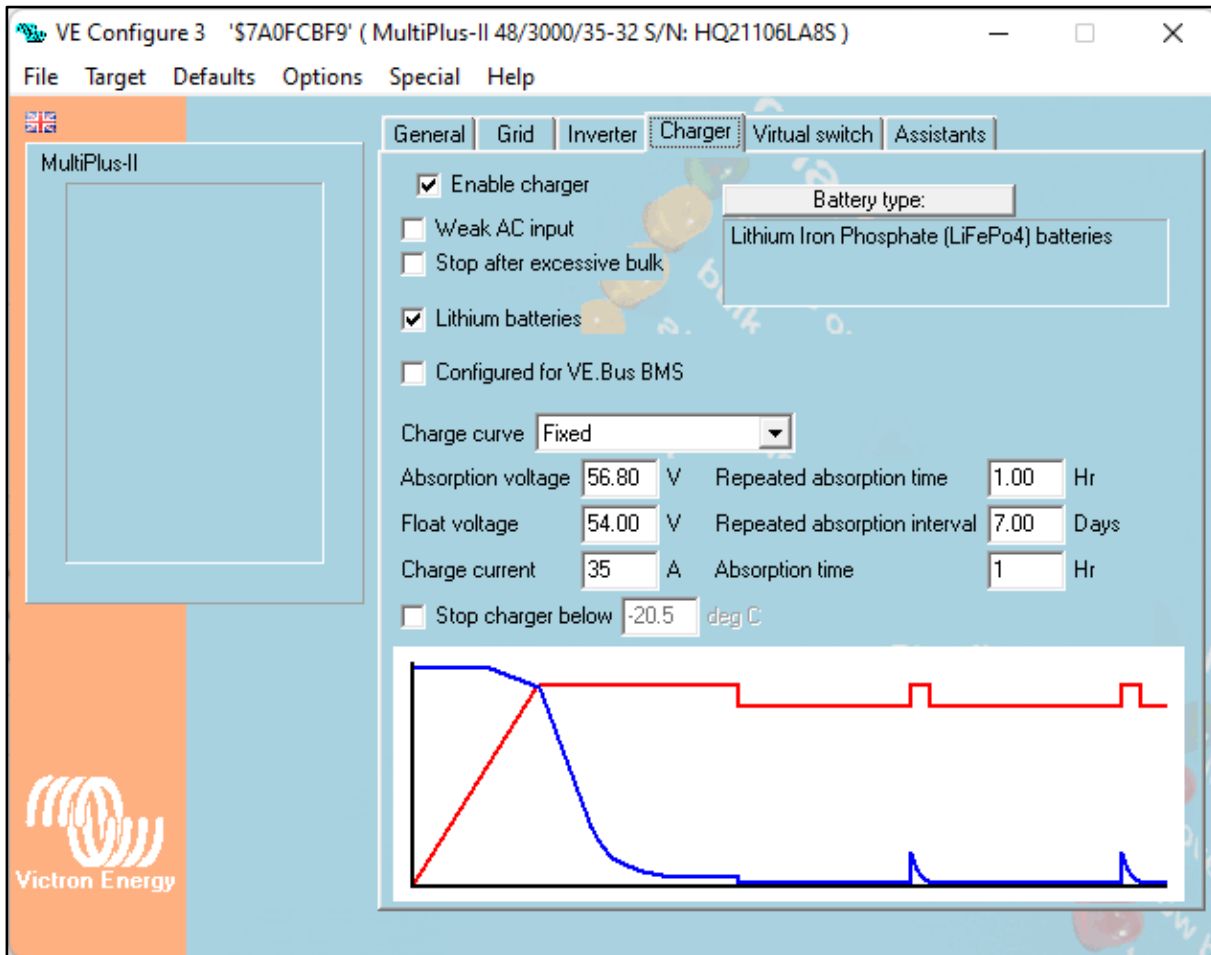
VE Configure 3 '$7A0FCBF9' ( MultiPlus-II 48/3000/35-32 S/N: HQ21106LA8S )

File Target Defaults Options Special Help

MultiPlus-II

General Grid Inverter Charger Virtual switch Assistants

Enable charger

Weak AC input

Stop after excessive bulk

Lithium batteries

Configured for VE.Bus BMS

Battery type:

Lithium Iron Phosphate (LiFePo4) batteries

Charge curve Fixed

Absorption voltage 56.80 V

Float voltage 54.00 V

Charge current 35 A

Repeated absorption time 1.00 Hr

Repeated absorption interval 7.00 Days

Absorption time 1 Hr

Stop charger below -20.5 deg C

Victron Energy